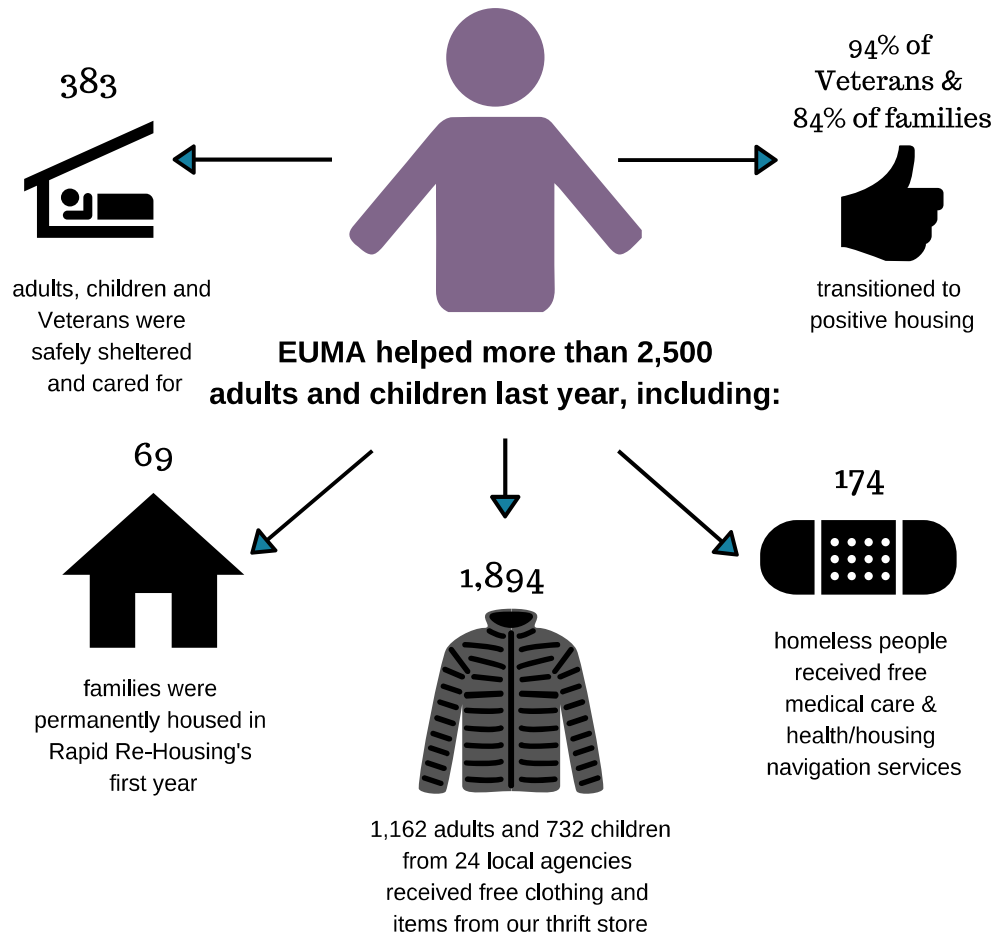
383

adults, children and Veterans were safely sheltered and cared for

94% of Veterans & 84% of families

transitioned to positive housing

EUMA helped more than 2,500 adults and children last year, including:

69

families were permanently housed in Rapid Re-Housing's first year

1,894

1,162 adults and 732 children from 24 local agencies received free clothing and items from our thrift store

174

homeless people received free medical care & health/housing navigation services